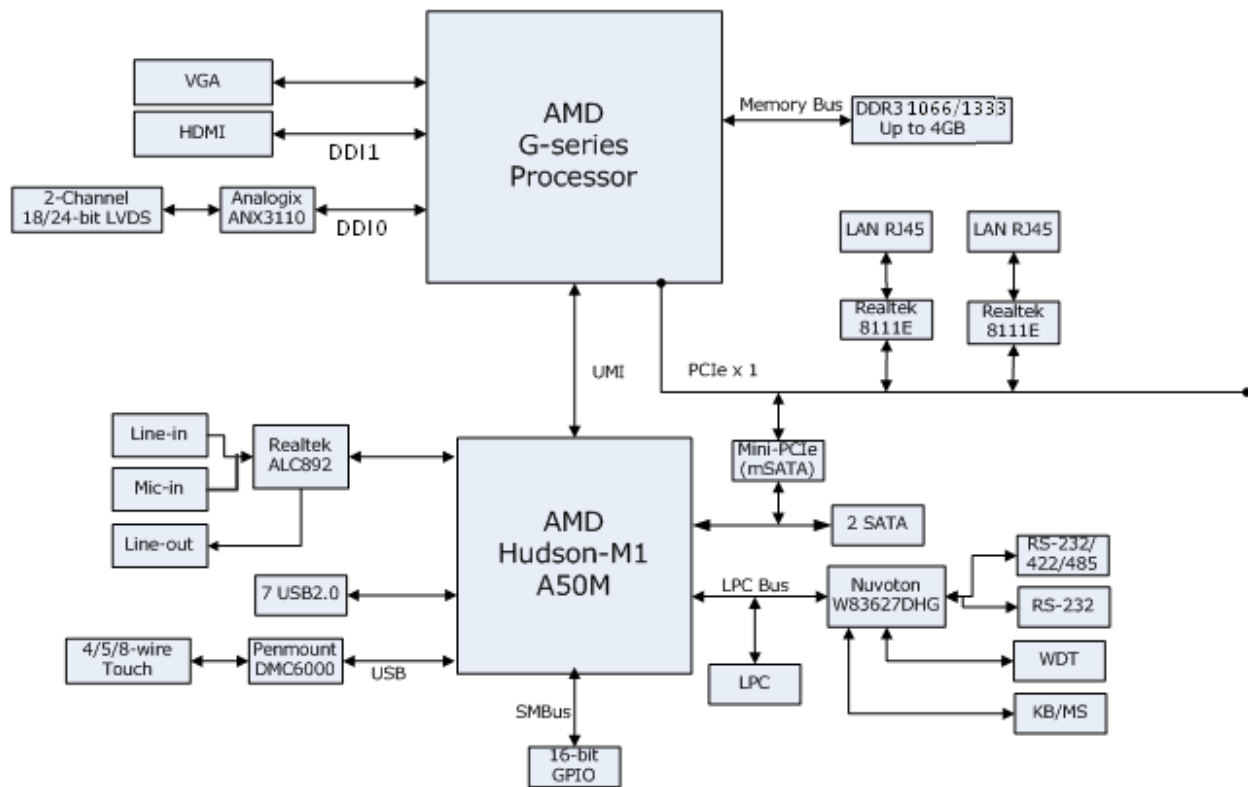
VGA

HDMI

DDI1

2-Channel
18/24-bit LVDS

Analogix
ANX3110

DDI0

AMD
G-series
Processor

Memory Bus

DDR3 1066/1333
Up to 4GB

LAN RJ45

LAN RJ45

Realtek
8111E

Realtek
8111E

UMI

PCIe x 1

Line-in

Mic-in

Line-out

Realtek
ALC892

AMD
Hudson-M1
A50M

Mini-PCIe
(mSATA)

2 SATA

RS-232/
422/485

RS-232

7 USB2.0

LPC Bus

Nuvoton
W83627DHG

4/5/8-wire
Touch

Penmount
DMC6000

USB

LPC

WDT

KB/MS

SMBus

16-bit
GPIO